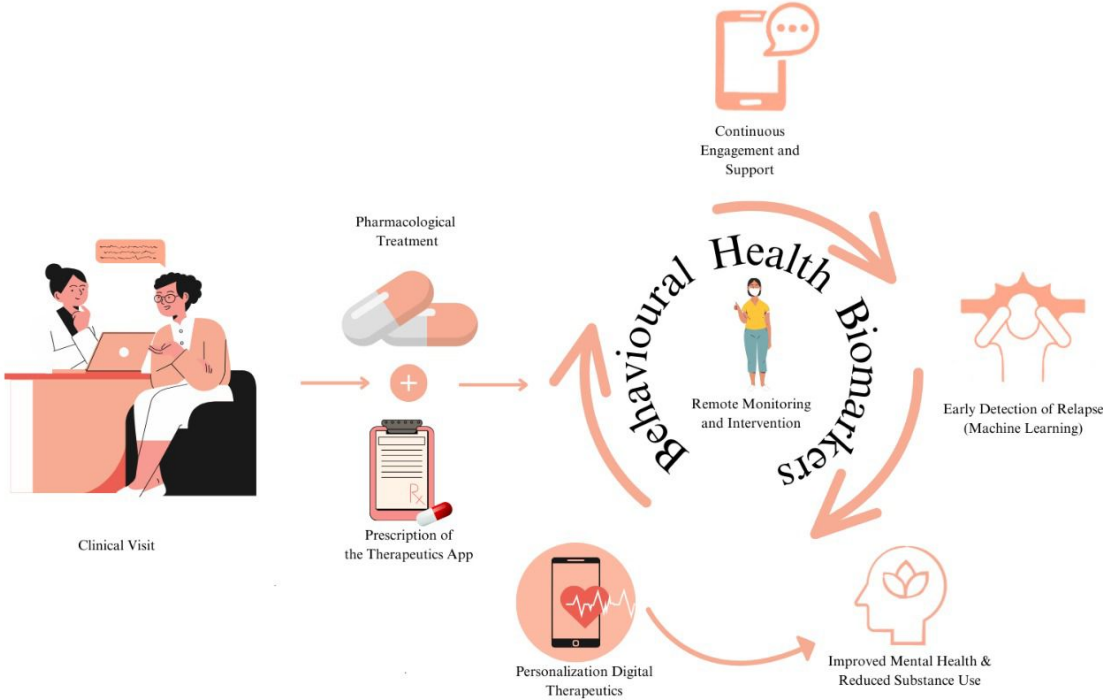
Continuous Engagement and Support

Pharmacological Treatment

Behavioural Health Biomarkers

Remote Monitoring and Intervention

Early Detection of Relapse (Machine Learning)

Clinical Visit

Prescription of the Therapeutics App

Rx

Personalization Digital Therapeutics

Improved Mental Health & Reduced Substance Use